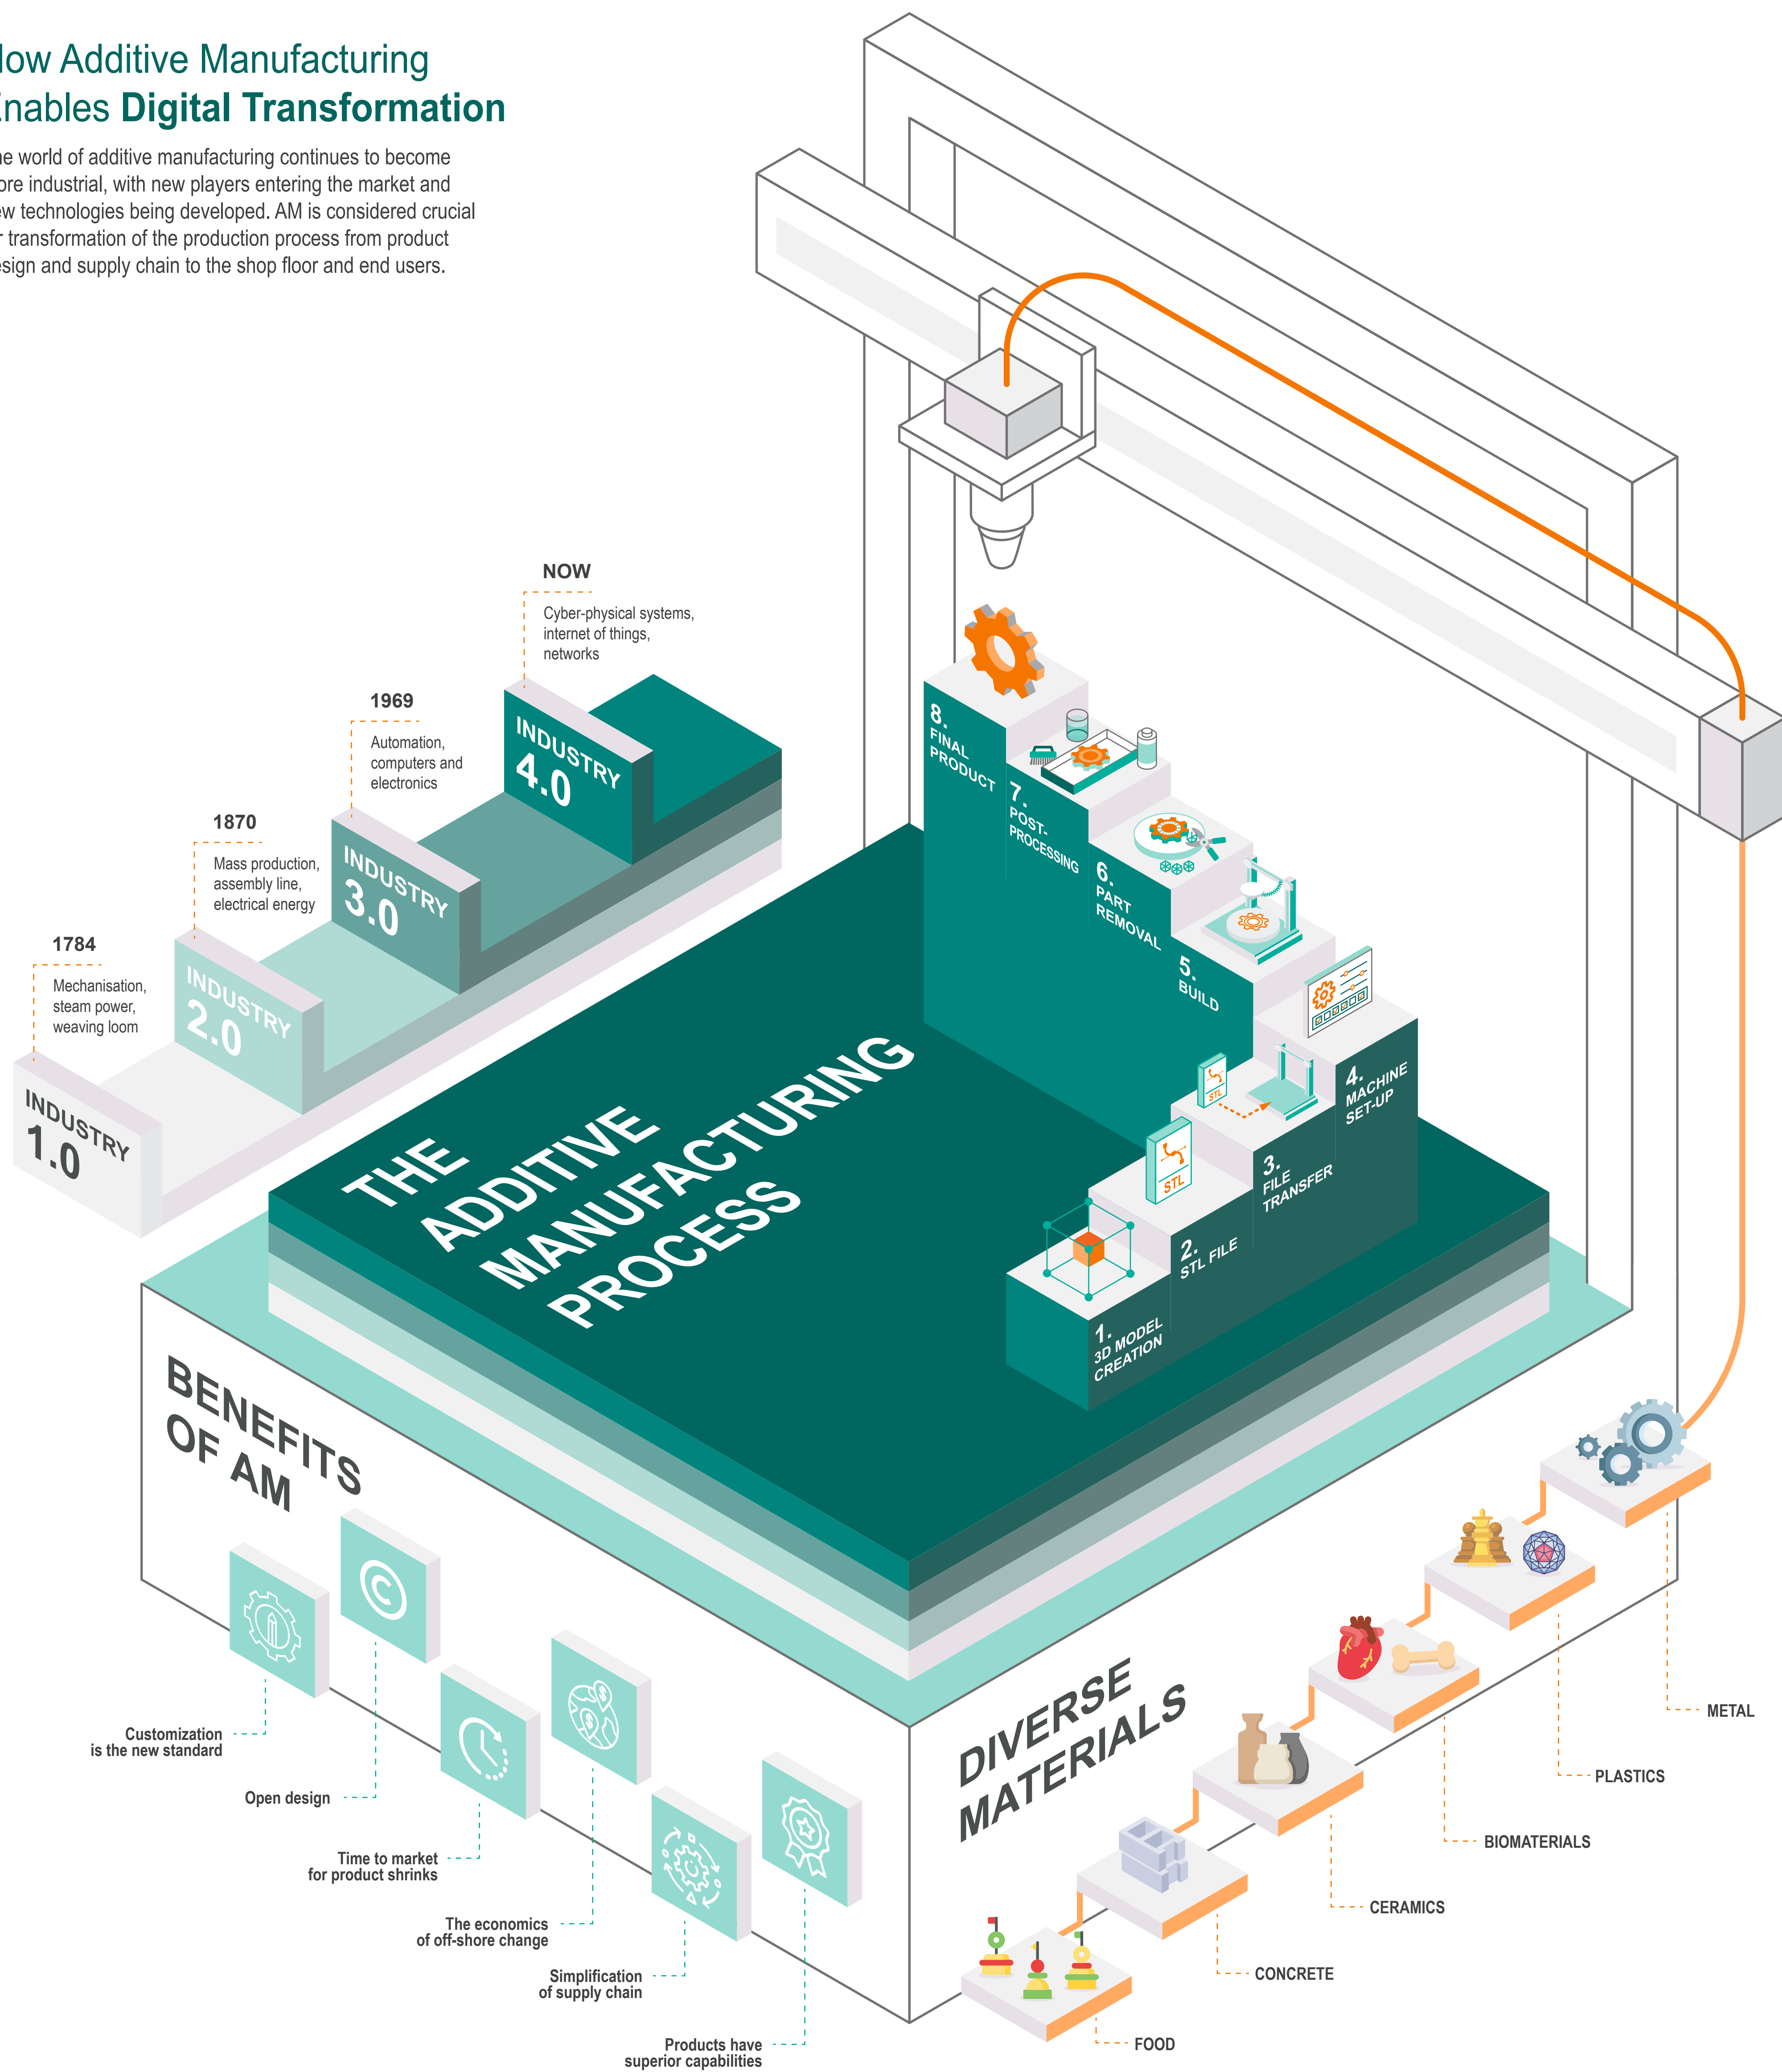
low Additive Manufacturing
Enables **Digital Transformation**

e world of additive manufacturing continues to become ore industrial, with new players entering the market and ew technologies being developed. AM is considered crucial r transformation of the production process from product esign and supply chain to the shop floor and end users.

NOW
Cyber-physical systems, internet of things, networks
INDUSTRY 4.0

1969
Automation, computers and electronics
INDUSTRY 3.0

1870
Mass production, assembly line, electrical energy
INDUSTRY 2.0

1784
Mechanisation, steam power, weaving loom
INDUSTRY 1.0

THE ADDITIVE MANUFACTURING PROCESS

8. FINAL PRODUCT
7. POST-PROCESSING
6. PART REMOVAL
5. BUILD
4. MACHINE SET-UP
3. FILE TRANSFER
2. STL FILE
1. 3D MODEL CREATION

STL
STL

BENEFITS OF AM

Customization is the new standard
Open design
Time to market for product shrinks
The economics of off-shore change
Simplification of supply chain
Products have superior capabilities

DIVERSE MATERIALS

METAL
PLASTICS
BIOMATERIALS
CERAMICS
CONCRETE
FOOD